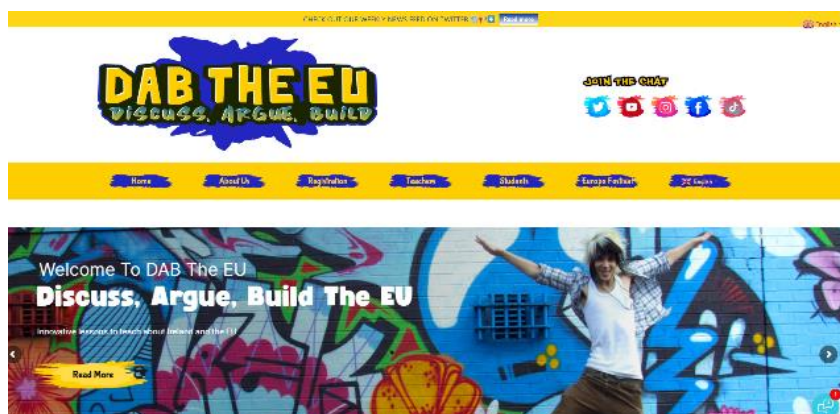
CHECK OUT OUR WEEKLY NEWS FEED ON TWITTER Find more

English

DAB THE EU
DISCUSS, ARGUE, BUILD

JOIN THE CHAT

Home
About Us
Registration
Teachers
Students
Europe Festival
English

Welcome To DAB The EU
Discuss, Argue, Build The EU
Innovative lessons to teach about Ireland and the EU

Read More